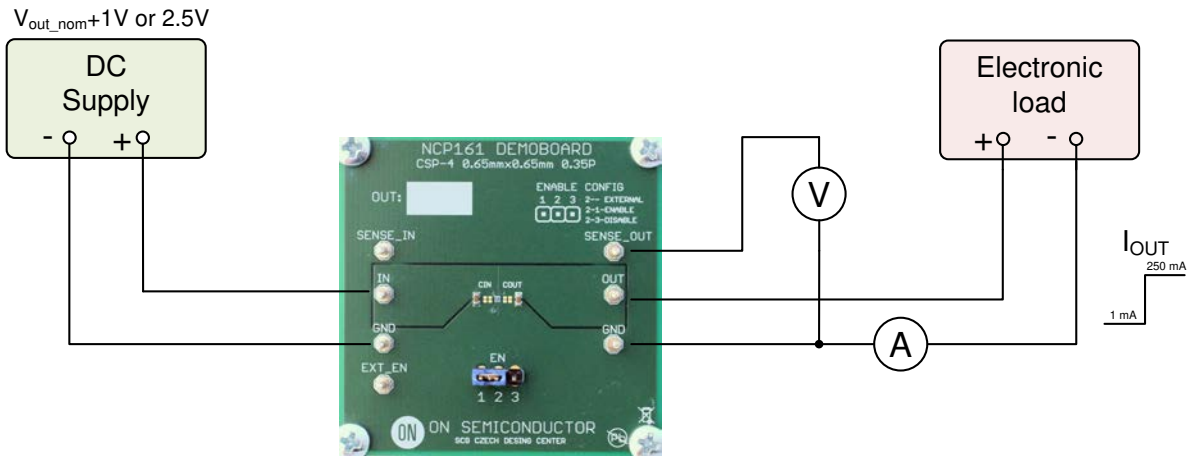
$V_{out\_nom}$+1V or 2.5V

DC Supply

- +

NCP161 DEMOBOARD
CSP-4 0.65mmx0.65mm 0.35P

OUT:

ENABLE CONFIG
1 2 3 2-- EXTERNAL
2-1-ENABLE
2-3-DISABLE

SENSE_IN

SENSE_OUT

IN

CIN COUT

OUT

GND

GND

EXT_EN

EN

1 2 3

ON SEMICONDUCTOR
SCG CZECH DESING CENTER

V

A

Electronic load

+ -

$I_{OUT}$

250 mA

1 mA